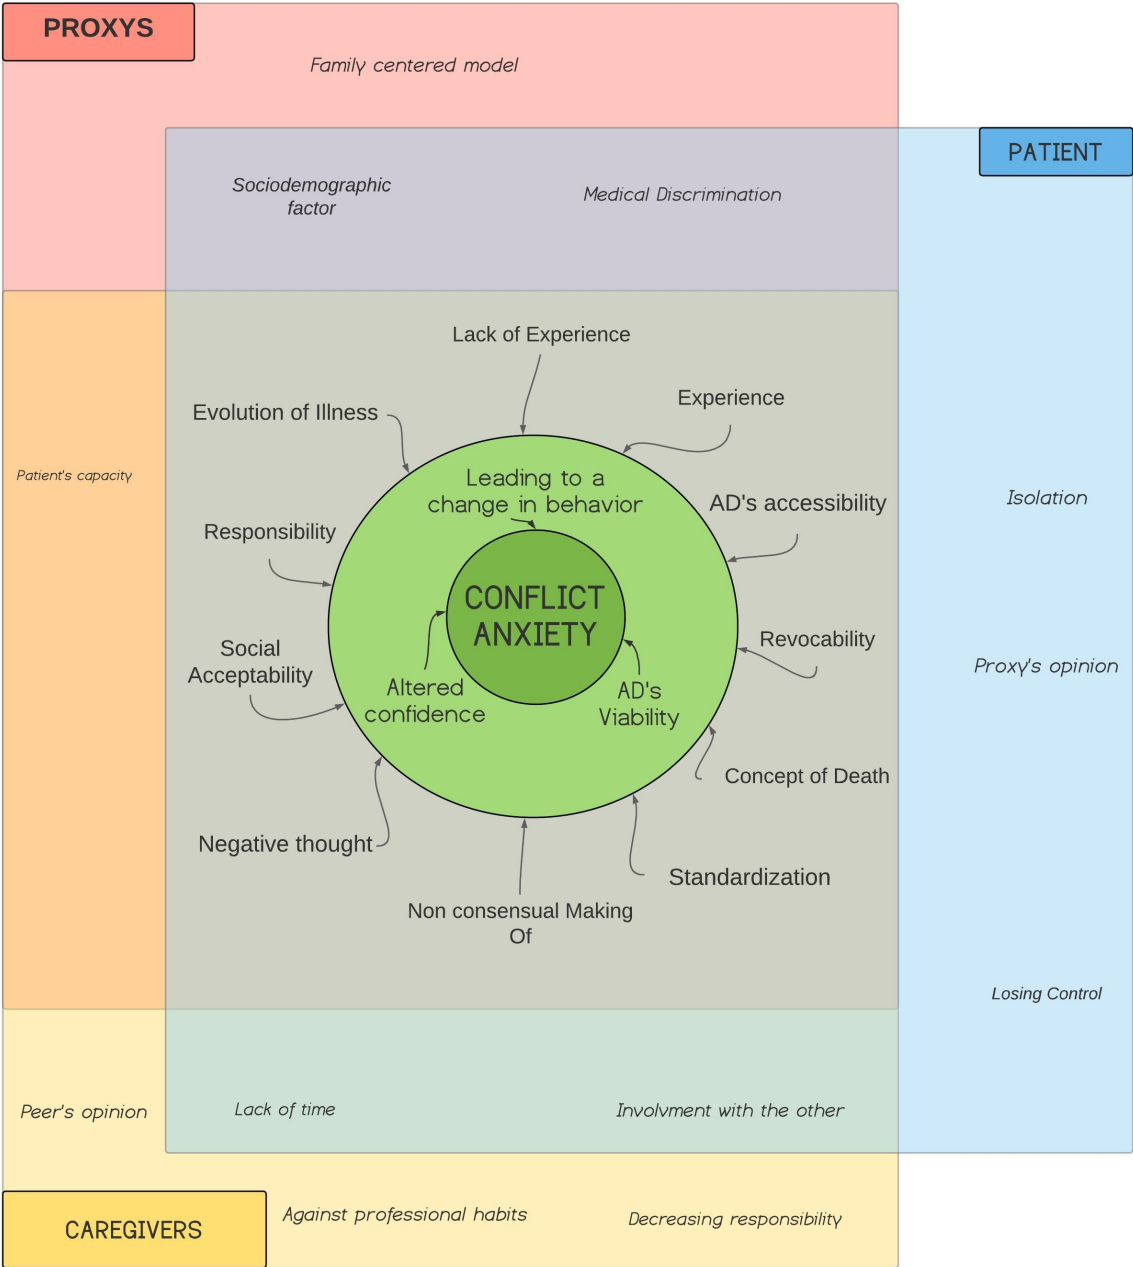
PROXYS

Family centered model

PATIENT

Sociodemographic factor

Medical Discrimination

Patient's capacity

Lack of Experience

Evolution of Illness

Experience

Leading to a change in behavior

AD's accessibility

Responsibility

CONFLICT ANXIETY

Social Acceptability

Altered confidence

AD's Viability

Revocability

Concept of Death

Negative thought

Standardization

Non consensual Making Of

Isolation

Proxy's opinion

Losing Control

Peer's opinion

Lack of time

Involvment with the other

CAREGIVERS

Against professional habits

Decreasing responsibility